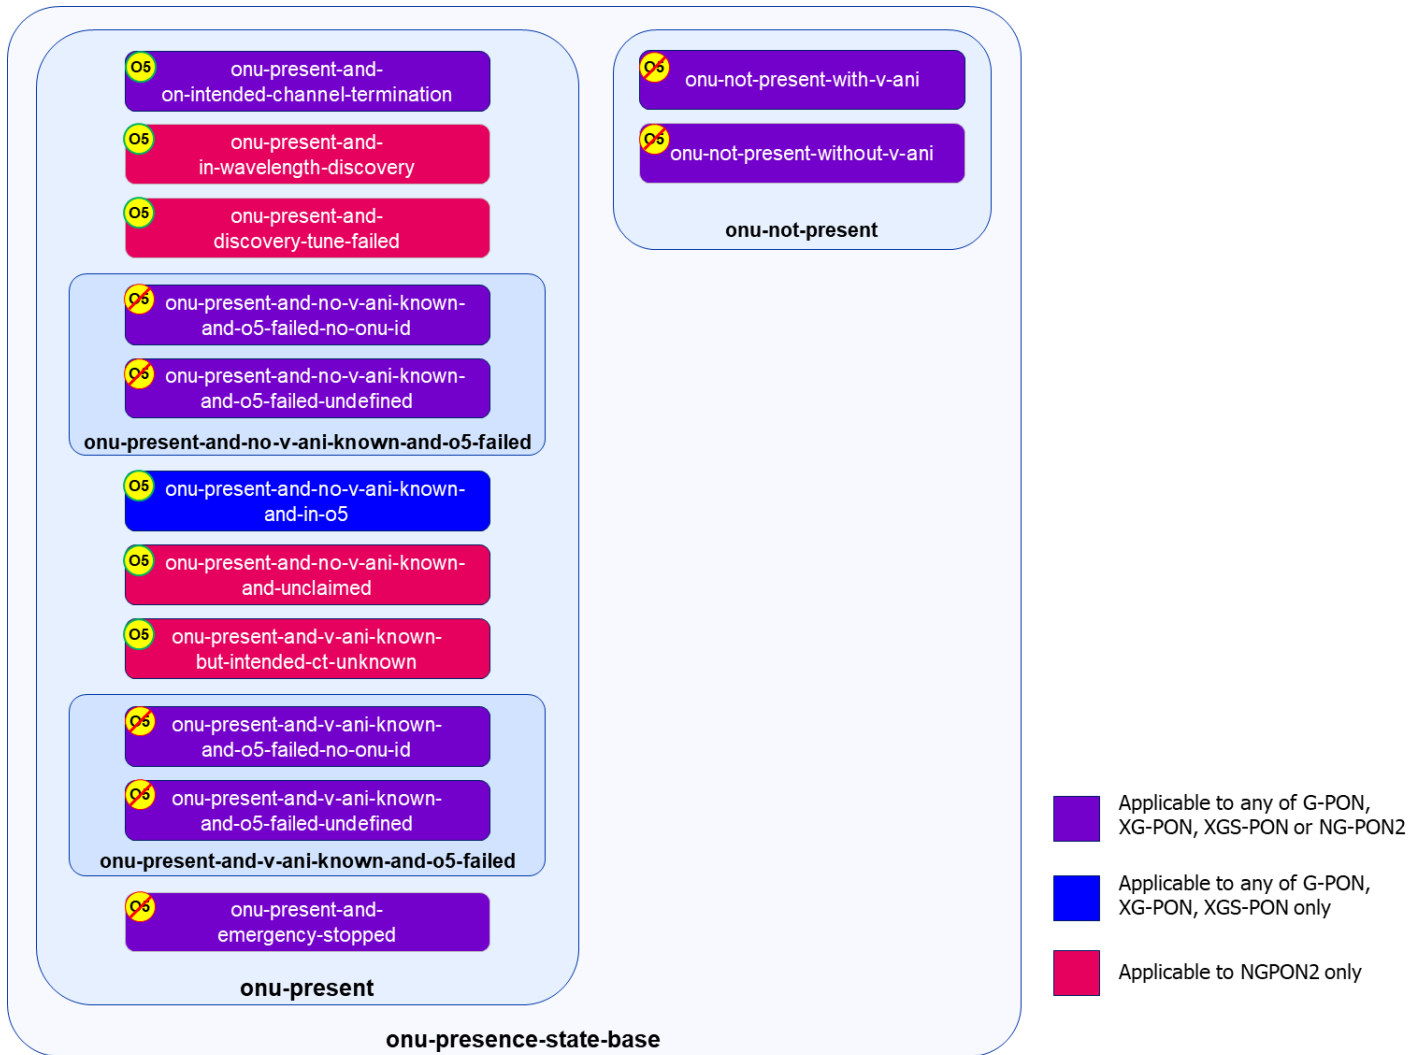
O5 onu-present-and-on-intended-channel-termination

O5 onu-present-and-in-wavelength-discovery

O5 onu-present-and-discovery-tune-failed

O5 onu-present-and-no-v-ani-known-and-o5-failed-no-onu-id

O5 onu-present-and-no-v-ani-known-and-o5-failed-undefined

onu-present-and-no-v-ani-known-and-o5-failed

O5 onu-present-and-no-v-ani-known-and-in-o5

O5 onu-present-and-no-v-ani-known-and-unclaimed

O5 onu-present-and-v-ani-known-but-intended-ct-unknown

O5 onu-present-and-v-ani-known-and-o5-failed-no-onu-id

O5 onu-present-and-v-ani-known-and-o5-failed-undefined

onu-present-and-v-ani-known-and-o5-failed

O5 onu-present-and-emergency-stopped

onu-present

O5 onu-not-present-with-v-ani

O5 onu-not-present-without-v-ani

onu-not-present

onu-presence-state-base

Applicable to any of G-PON, XG-PON, XGS-PON or NG-PON2

Applicable to any of G-PON, XG-PON, XGS-PON only

Applicable to NGPON2 only